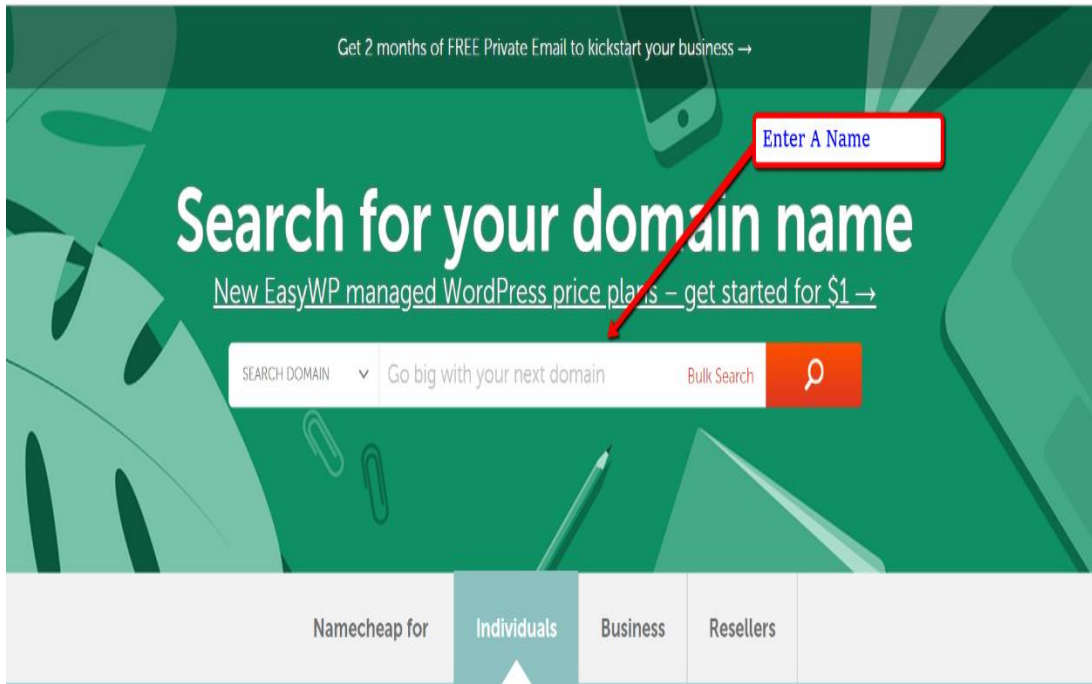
Get 2 months of FREE Private Email to kickstart your business →

Enter A Name

Search for your domain name

New EasyWP managed WordPress price plans – get started for $1 →

SEARCH DOMAIN

Go big with your next domain

Bulk Search

Namecheap for

Individuals

Business

Resellers